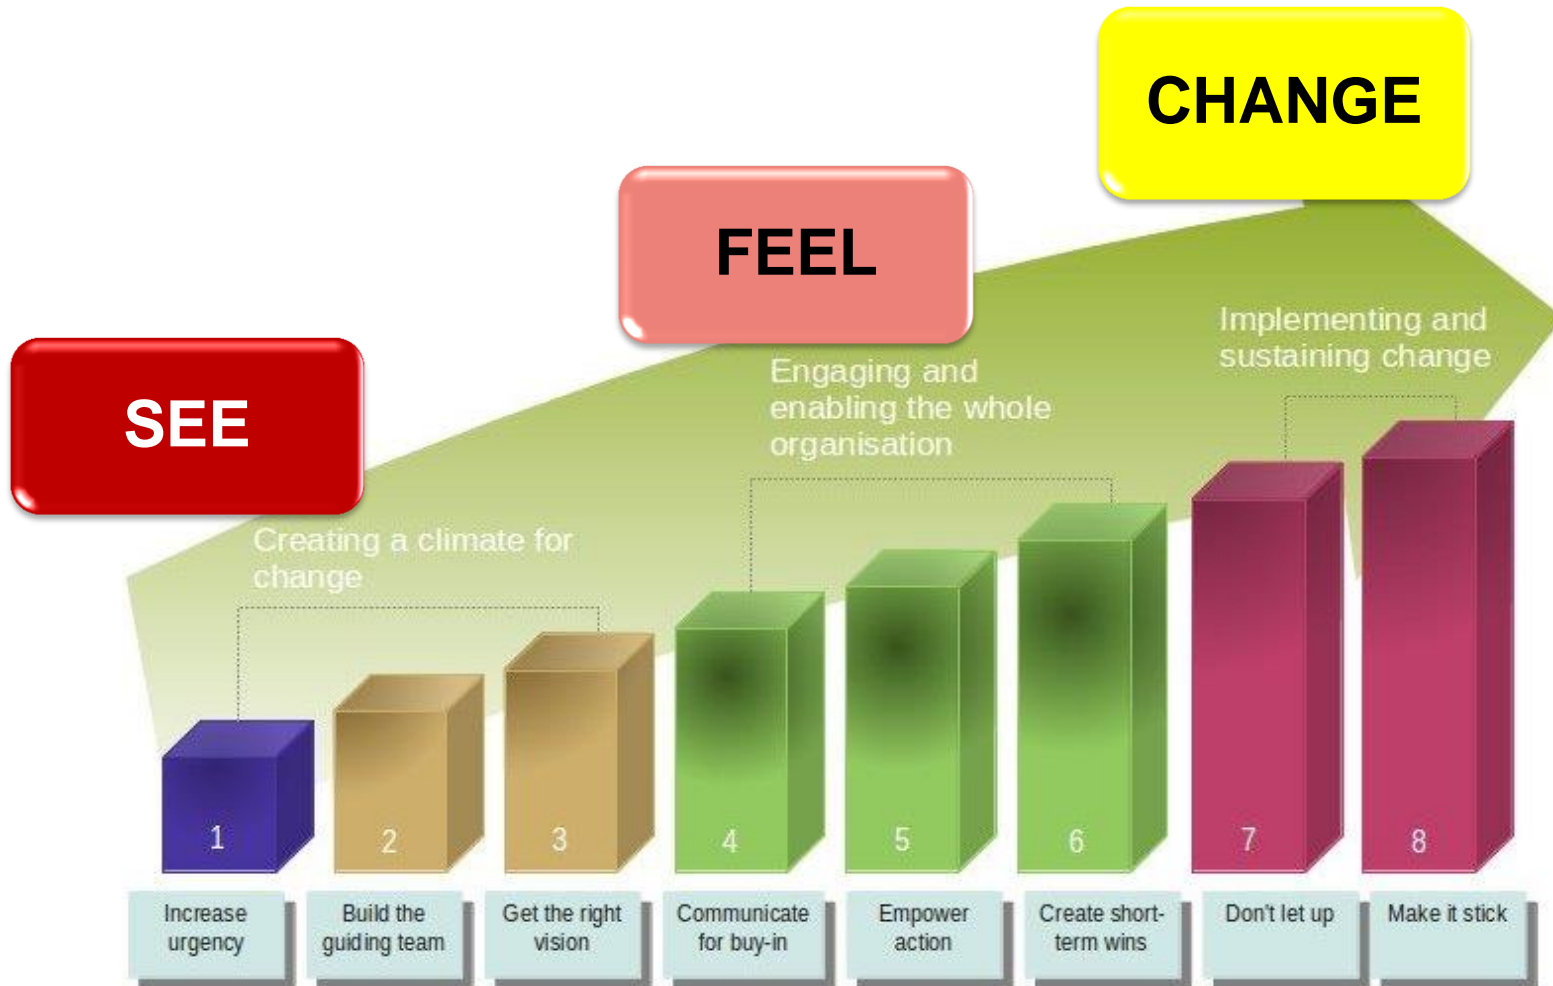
CHANGE

FEEL

SEE

Implementing and sustaining change

Engaging and enabling the whole organisation

Creating a climate for change

1
2
3
4
5
6
7
8

Increase urgency

Build the guiding team

Get the right vision

Communicate for buy-in

Empower action

Create short-term wins

Don't let up

Make it stick